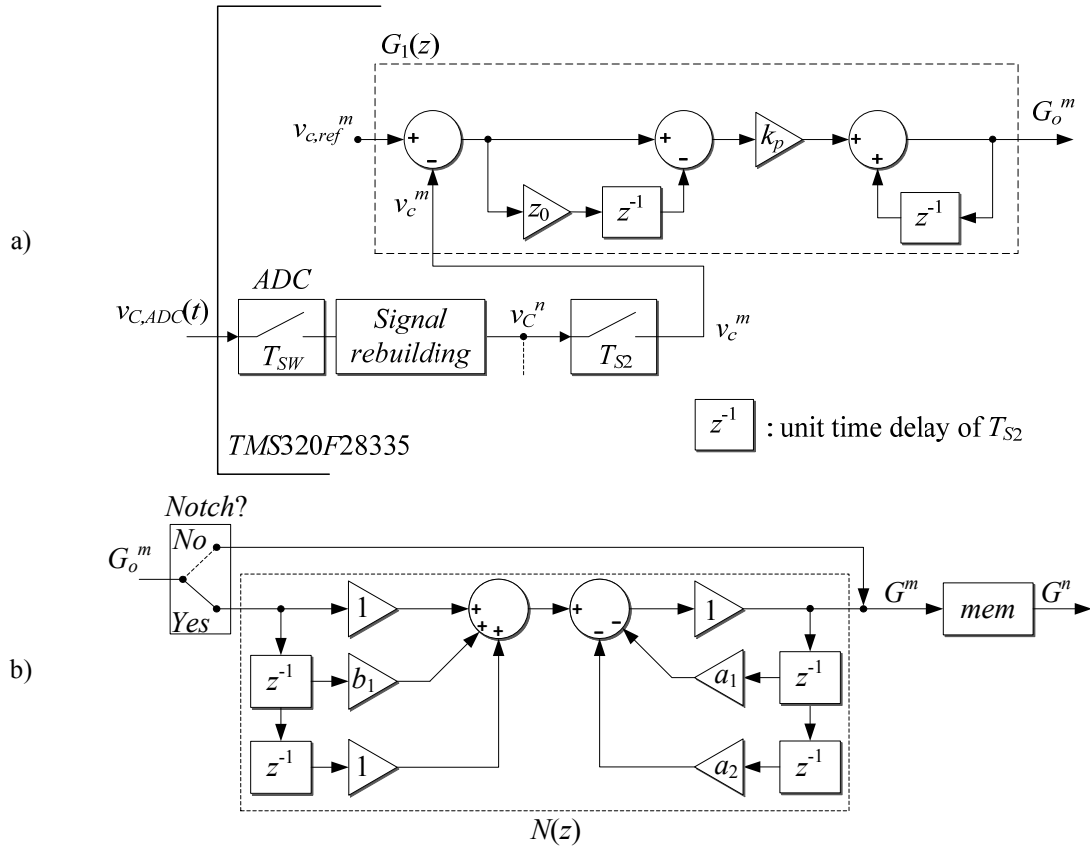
a)

$G_1(z)$

$v_{c,ref}{}^m$

+

-

$v_c{}^m$

+

-

$k_p$

+

+

$G_o{}^m$

$z_0$

$z^{-1}$

$z^{-1}$

$ADC$

$v_{C,ADC}(t)$

$T_{SW}$

Signal rebuilding

$v_C{}^n$

$T_{S2}$

$v_c{}^m$

$z^{-1}$ : unit time delay of $T_{S2}$

$TMS320F28335$

b)

Notch?

No

$G_o{}^m$

Yes

1

+

+

+

-

-

1

$G^m$

mem

$G^n$

$z^{-1}$

$b_1$

$a_1$

$z^{-1}$

$z^{-1}$

1

$a_2$

$z^{-1}$

$N(z)$